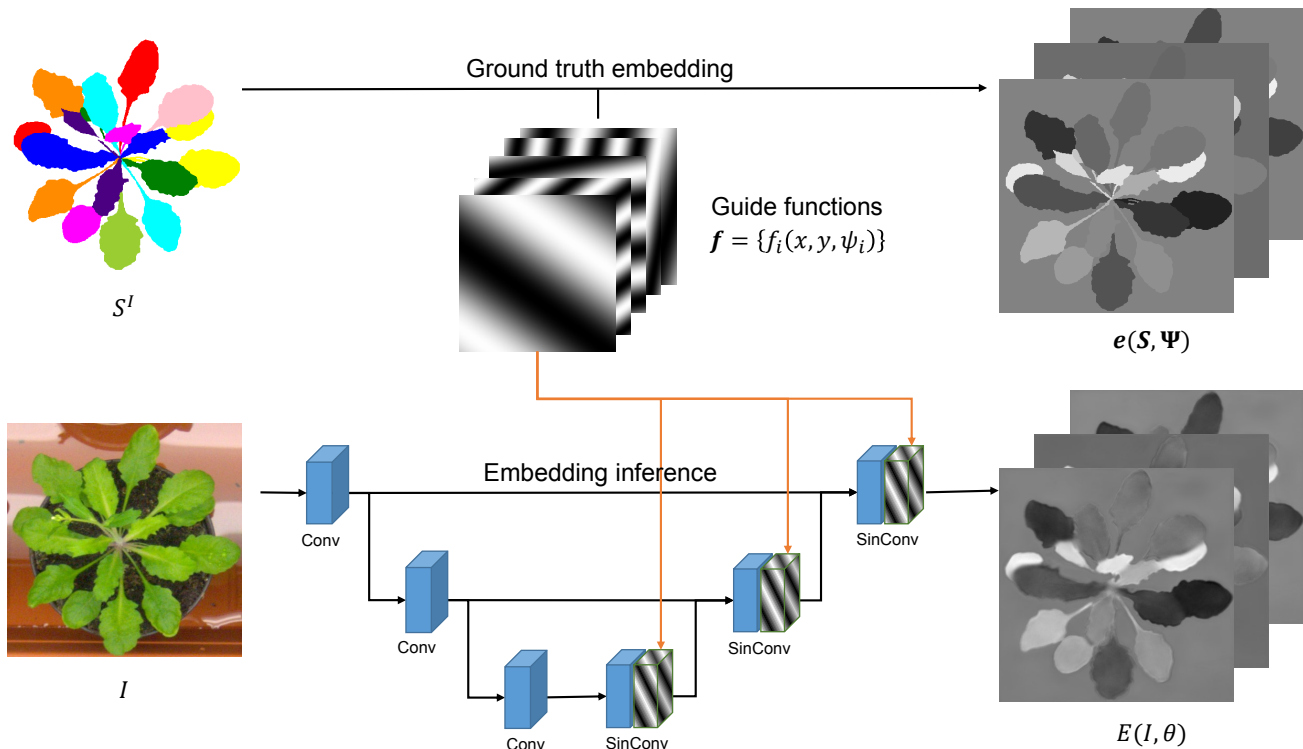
Ground truth embedding

$S^I$

Guide functions
$\boldsymbol{f} = \{f_i(x, y, \psi_i)\}$

$\boldsymbol{e}(\boldsymbol{S}, \boldsymbol{\Psi})$

Embedding inference

Conv

Conv

Conv

SinConv

SinConv

SinConv

$I$

$E(I, \theta)$